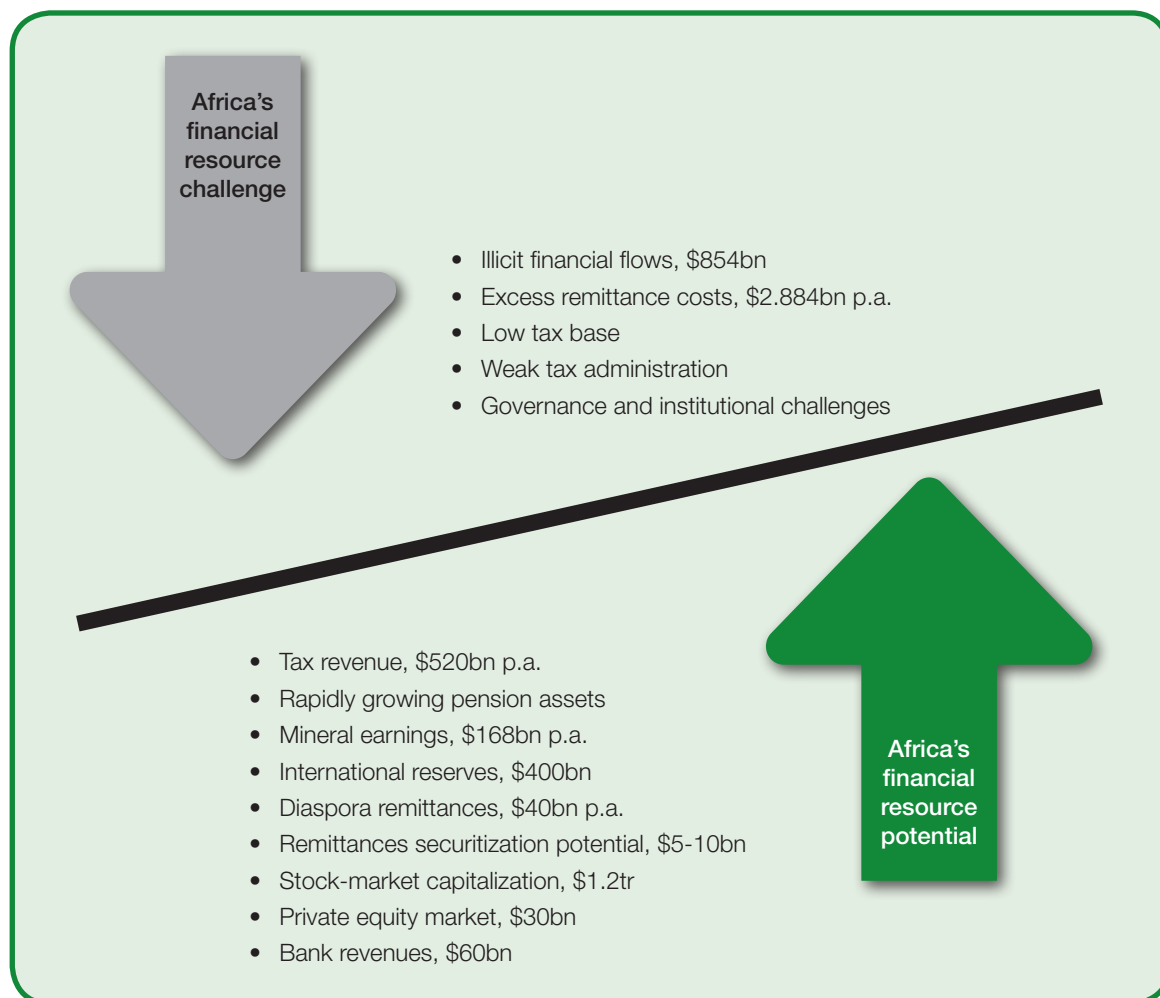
Africa's financial resource challenge

- Illicit financial flows, \$854bn
- Excess remittance costs, \$2.884bn p.a.
- Low tax base
- Weak tax administration
- Governance and institutional challenges

- Tax revenue, \$520bn p.a.
- Rapidly growing pension assets
- Mineral earnings, \$168bn p.a.
- International reserves, \$400bn
- Diaspora remittances, \$40bn p.a.
- Remittances securitization potential, \$5-10bn
- Stock-market capitalization, \$1.2tr
- Private equity market, \$30bn
- Bank revenues, \$60bn

Africa's financial resource potential